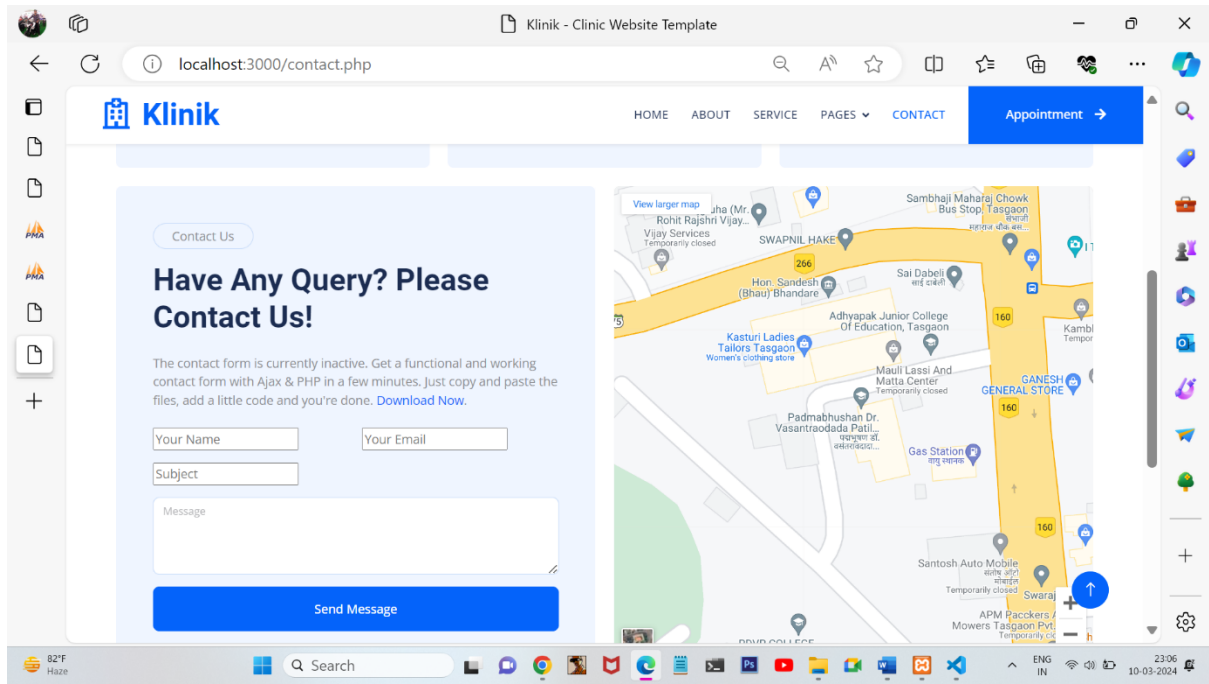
Klinik - Clinic Website Template

localhost:3000/contact.php

Klinik

HOME ABOUT SERVICE PAGES CONTACT

Appointment

Contact Us

Have Any Query? Please Contact Us!

The contact form is currently inactive. Get a functional and working contact form with Ajax & PHP in a few minutes. Just copy and paste the files, add a little code and you're done. Download Now.

Your Name
Your Email
Subject
Message

Send Message

View larger map

Sambhaji Maharaj Chowk Bus Stop, Tasgaon

Rohit Rajshri Vijay...
Vijay Services
Temporarily closed

SWAPNIL HAKE

266

Hon. Sandesh (Bhau) Bhandare

Sai Dabeli

Adhyapak Junior College Of Education, Tasgaon

Kasturi Ladies Tailors Tasgaon
Women's clothing store

160

Mauli Lassi And Matta Center
Temporarily closed

GANESH GENERAL STORE

160

Padmabhushan Dr. Vasantraodada Patil...

Gas Station

160

Santosh Auto Mobile
Temporarily closed

Swaraj

APM Pacckers & Mowers Tasgaon Pvt.
Temporarily clo

PDVP COLLEGE

82°F
Haze

Search

ENG
IN

23:06
10-03-2024